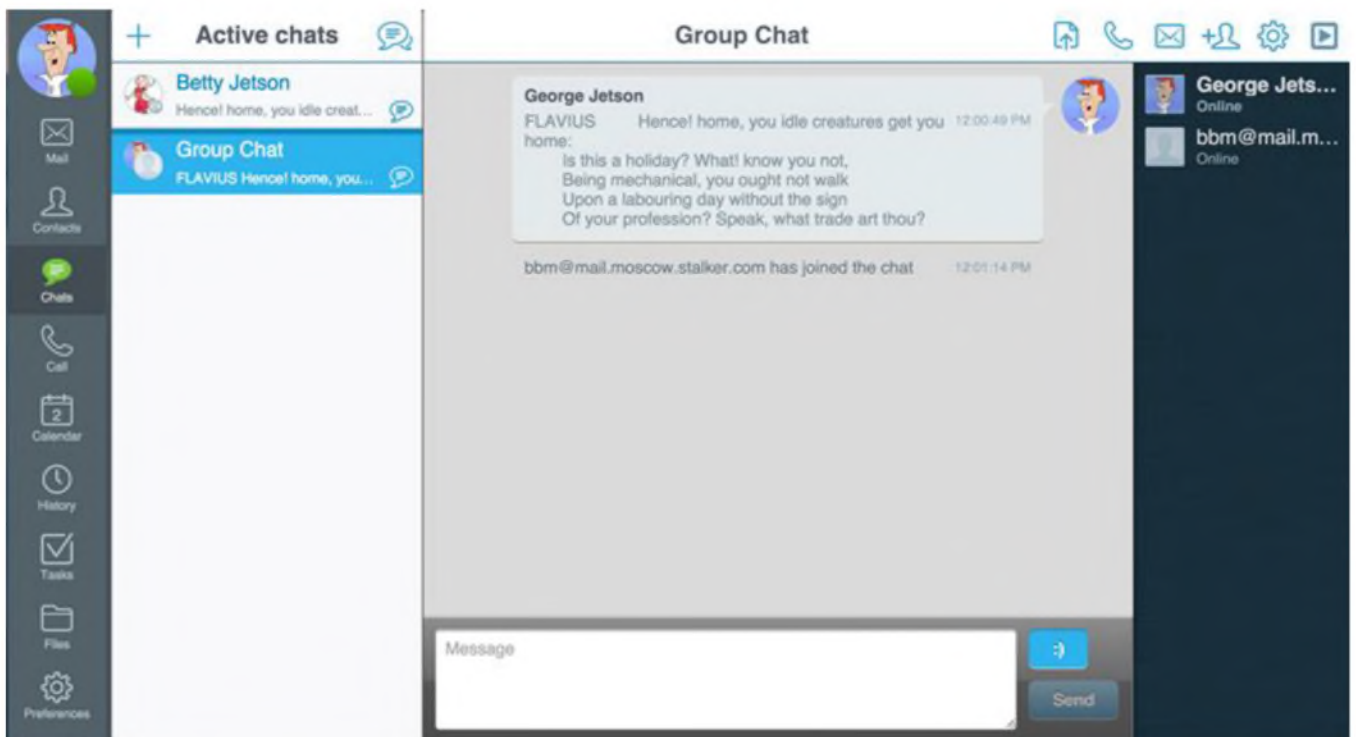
Mail
Contacts
Chats
Call
2
Calendar
History
Tasks
Files
Preferences

+ Active chats

Betty Jetson
Hence! home, you idle creat...

Group Chat
FLAVIUS Hence! home, you...

Group Chat

George Jetson
FLAVIUS Hence! home, you idle creatures get you home:
Is this a holiday? What! know you not,
Being mechanical, you ought not walk
Upon a labouring day without the sign
Of your profession? Speak, what trade art thou?
12:00:49 PM

bbm@mail.moscow.stalker.com has joined the chat 12:01:14 PM

Message
:)
Send

George Jets...
Online
bbm@mail.m...
Online